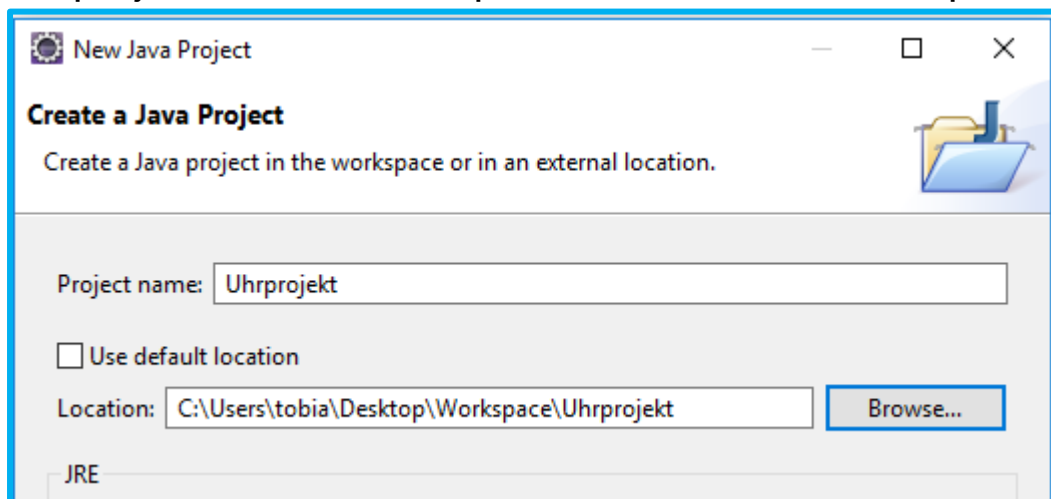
New Java Project

Create a Java Project

Create a Java project in the workspace or in an external location.

Project name: Uhrprojekt

Use default location

Location: C:\Users\tobia\Desktop\Workspace\Uhrprojekt

Browse...

JRE